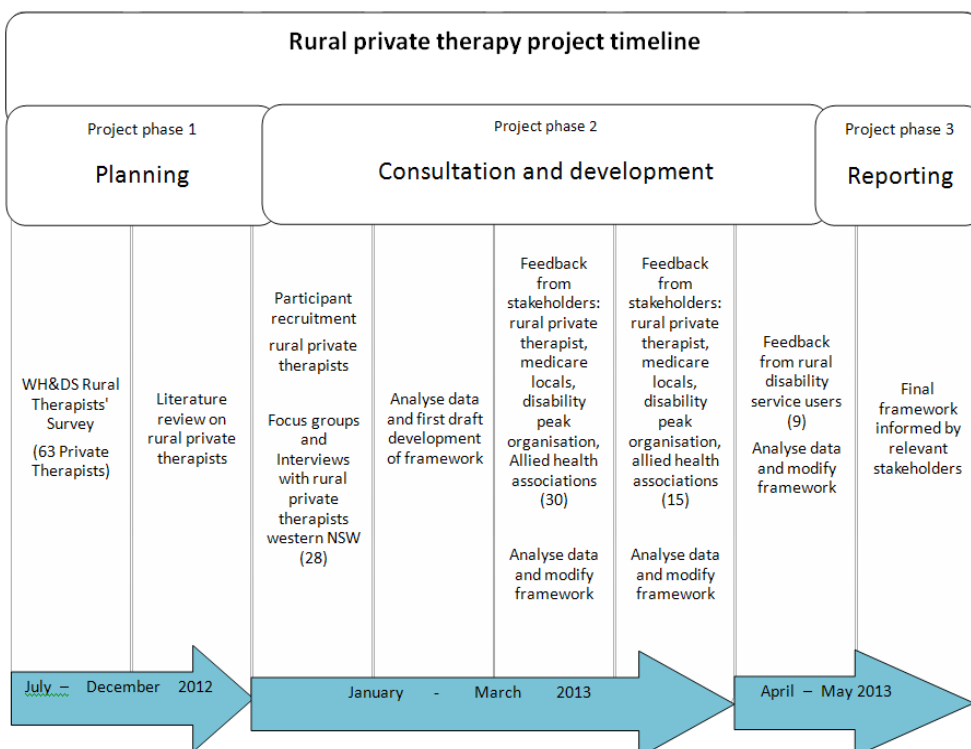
Rural private therapy project timeline

Project phase 1
Planning

Project phase 2
Consultation and development

Project phase 3
Reporting

WH&DS Rural Therapists' Survey (63 Private Therapists)

Literature review on rural private therapists

Participant recruitment
rural private therapists
Focus groups and Interviews with rural private therapists western NSW (28)

Analyse data and first draft development of framework

Feedback from stakeholders: rural private therapist, medicare locals, disability peak organisation, Allied health associations (30)
Analyse data and modify framework

Feedback from stakeholders: rural private therapist, medicare locals, disability peak organisation, allied health associations (15)
Analyse data and modify framework

Feedback from rural disability service users (9)
Analyse data and modify framework

Final framework informed by relevant stakeholders

July – December 2012

January - March 2013

April – May 2013